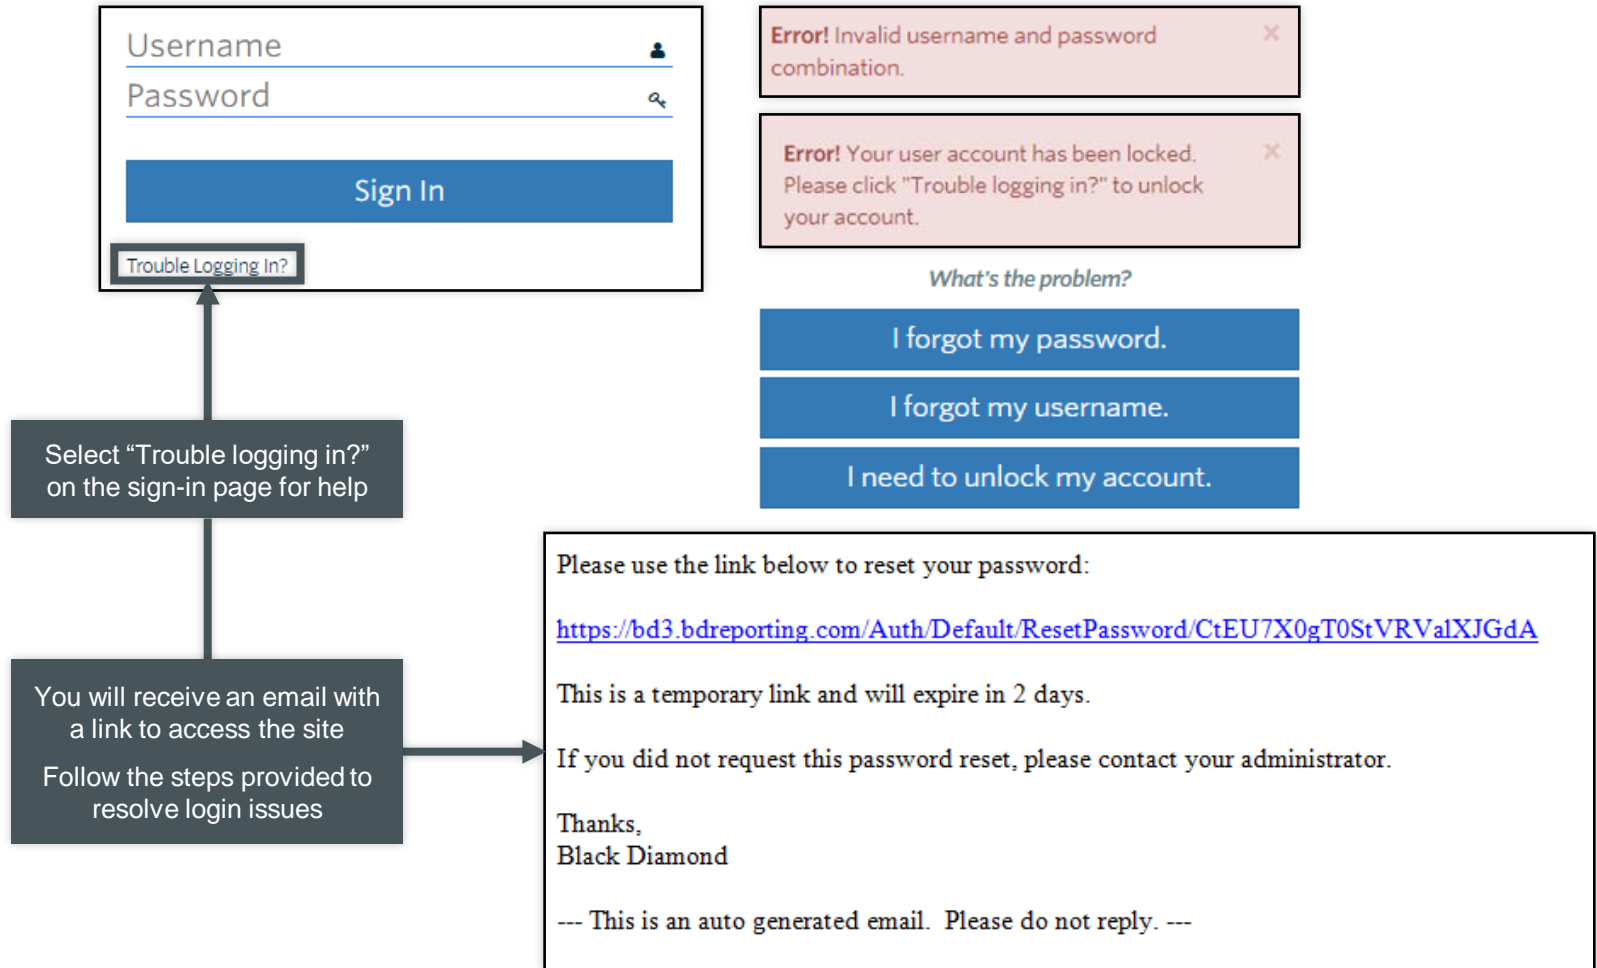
Username

Password

Sign In

Trouble Logging In?

Error! Invalid username and password combination.

×

Error! Your user account has been locked. Please click "Trouble logging in?" to unlock your account.

×

What's the problem?

I forgot my password.

I forgot my username.

I need to unlock my account.

Select "Trouble logging in?" on the sign-in page for help

You will receive an email with a link to access the site

Follow the steps provided to resolve login issues

Please use the link below to reset your password:

https://bd3.bdreporting.com/Auth/Default/ResetPassword/CtEU7X0gT0StVRValXJGdA

This is a temporary link and will expire in 2 days.

If you did not request this password reset, please contact your administrator.

Thanks,
Black Diamond

--- This is an auto generated email. Please do not reply. ---